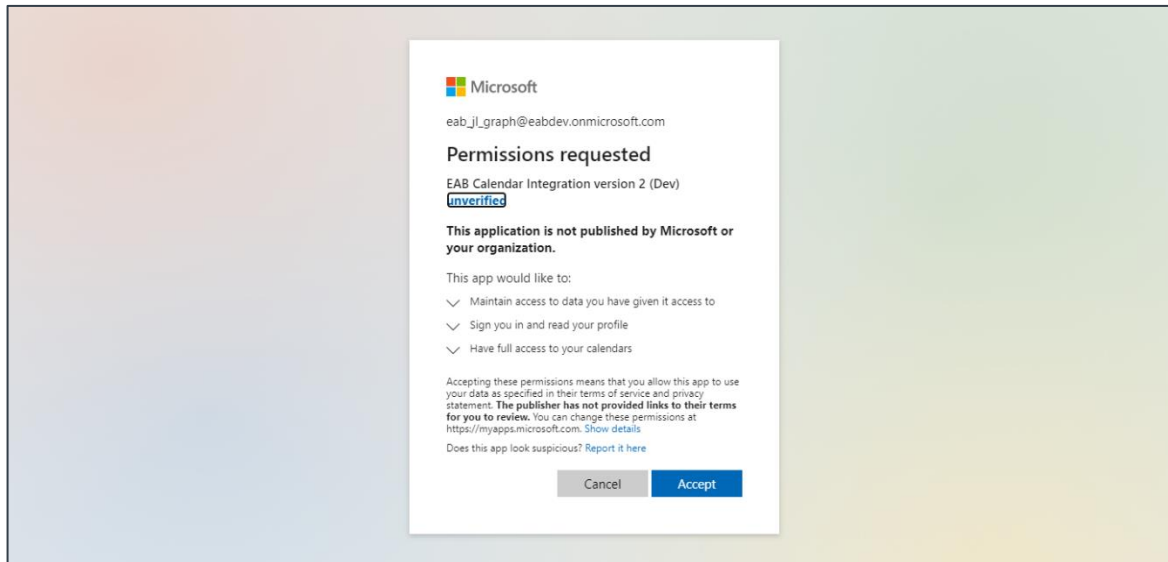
Microsoft

eab_jl_graph@eabdev.onmicrosoft.com

Permissions requested

EAB Calendar Integration version 2 (Dev)
unverified

This application is not published by Microsoft or your organization.

This app would like to:

Maintain access to data you have given it access to

Sign you in and read your profile

Have full access to your calendars

Accepting these permissions means that you allow this app to use your data as specified in their terms of service and privacy statement. The publisher has not provided links to their terms for you to review. You can change these permissions at https://myapps.microsoft.com. Show details

Does this app look suspicious? Report it here

Cancel

Accept